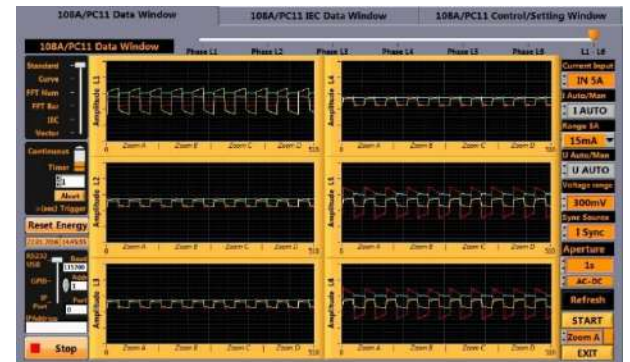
108A/PC11 Data Window
108A/PC11 IEC Data Window
108A/PC11 Control/Setting Window

108A/PC11 Data Window
Phase L1 Phase L2 Phase L3 Phase L4 Phase L5 Phase L6
L1 - L6

Standard
Curve
FFT Num
FFT Bar
IEC
Vector

Continuous
Timer
1
Abort
>(sec) Trigger

Reset Energy
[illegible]

RS232
USB
GPIB
IP
Port
IPAddress
Baud
115200
1
Port
0

Stop

Amplitude L1
Amplitude L2
Amplitude L3
Amplitude L4
Amplitude L5
Amplitude L6

Zoom A Zoom B Zoom C Zoom D
0 510

Current Input
IN 5A
I Auto/Man
I AUTO
Range 5A
15mA
U Auto/Man
U AUTO
Voltage range
300mV
Sync Source
I Sync
Aperture
1s
AC+DC
Refresh
START
Zoom A
EXIT